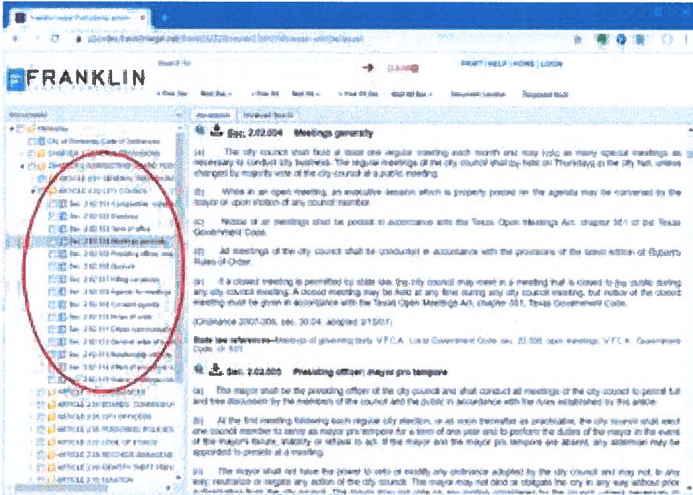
FRANKLIN

Sec. 2.02.004 Meetings generally

(a) The city council shall hold at least one regular meeting each month and may hold as many special meetings as necessary to conduct city business. The regular meetings of the city council shall be held on Thursdays in the city hall, unless changed by majority vote of the city council at a public meeting.

(b) While in an open meeting, an executive session which is properly posted on the agenda may be convened by the mayor or upon motion of any council member.

(c) Notice of all meetings shall be posted in accordance with the Texas Open Meetings Act, chapter 551 of the Texas Government Code.

(d) All meetings of the city council shall be conducted in accordance with the provisions of the latest edition of Robert's Rules of Order.

(e) If a closed meeting is permitted by state law, the city council may meet in a meeting that is closed to the public during any city council meeting. A closed meeting may be held at any time during any city council meeting, but notice of the closed meeting must be given in accordance with the Texas Open Meetings Act, chapter 551, Texas Government Code.

(Ordinance 2007-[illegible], sec. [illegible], adopted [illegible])

State law reference— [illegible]

Sec. 2.02.005 Presiding officer; mayor pro tempore

(a) The mayor shall be the presiding officer of the city council and shall conduct all meetings of the city council to permit full and free discussion by the members of the council and the public in accordance with the rules established by this article.

(b) At the first meeting following each regular city election, or as soon thereafter as practicable, the city council shall elect one council member to serve as mayor pro tempore for a term of one year and to perform the duties of the mayor in the event of the mayor's failure, inability or refusal to act. If the mayor and the mayor pro tempore are absent, any alderman may be appointed to preside at a meeting.

(c) The mayor shall not have the power to veto or modify any ordinance adopted by the city council and may not, in any way, neutralize or negate any action of the city council. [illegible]

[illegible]